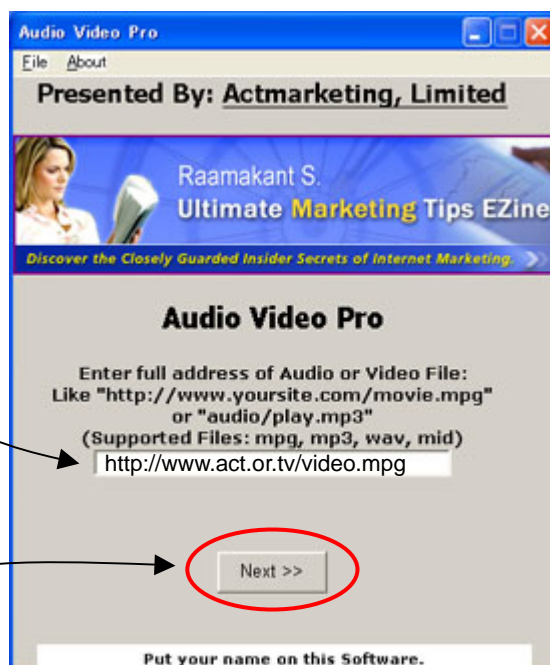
Audio Video Pro

File About

Presented By: Actmarketing, Limited

Raamakant S.
Ultimate Marketing Tips EZine

Discover the Closely Guarded Insider Secrets of Internet Marketing.

Audio Video Pro

Enter full address of Audio or Video File:
Like "http://www.yoursite.com/movie.mpg"
or "audio/play.mp3"
(Supported Files: mpg, mp3, wav, mid)

http://www.act.or.tv/video.mpg

Next >>

Put your name on this Software.